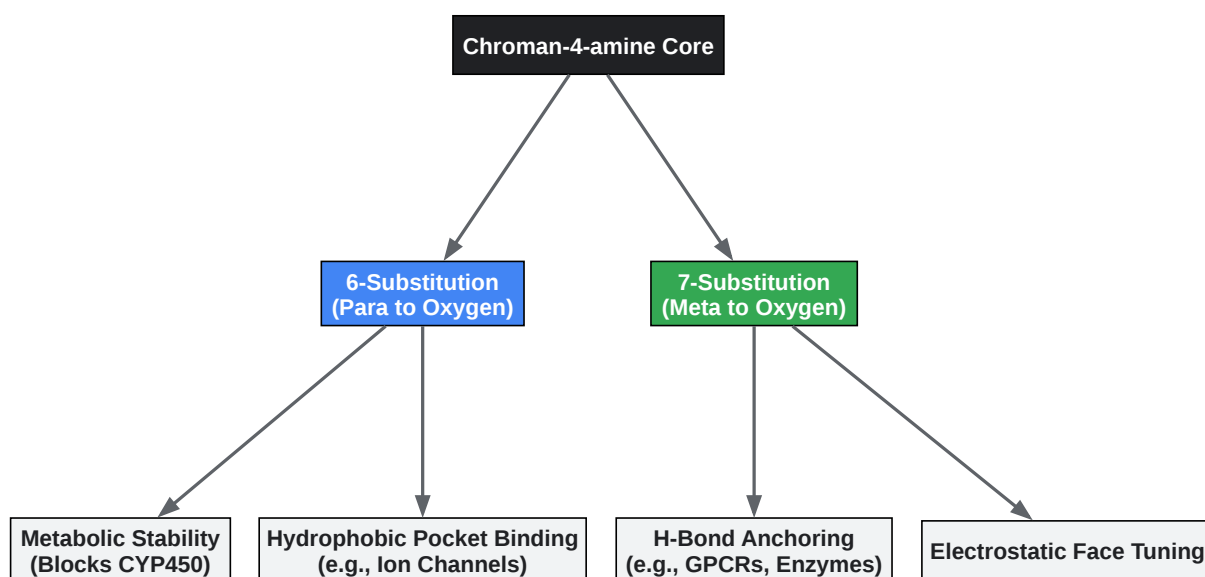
Chroman-4-amine Core

6-Substitution
(Para to Oxygen)

7-Substitution
(Meta to Oxygen)

Metabolic Stability
(Blocks CYP450)

Hydrophobic Pocket Binding
(e.g., Ion Channels)

H-Bond Anchoring
(e.g., GPCRs, Enzymes)

Electrostatic Face Tuning